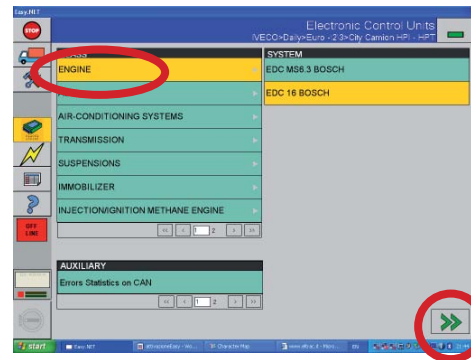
Easy.NET

STOP

Electronic Control Units
IVECO>Daily>Euro <2:3>City Camion HPI - HPT

ENGINE

AIR-CONDITIONING SYSTEMS

TRANSMISSION

SUSPENSIONS

IMMOBILIZER

INJECTION/IGNITION METHANE ENGINE

1 2

SYSTEM

EDC MS6.3 BOSCH

EDC 16 BOSCH

AUXILIARY

Errors Statistics on CAN

1 2

OFF LINE

start

Easy.NET

Character Map